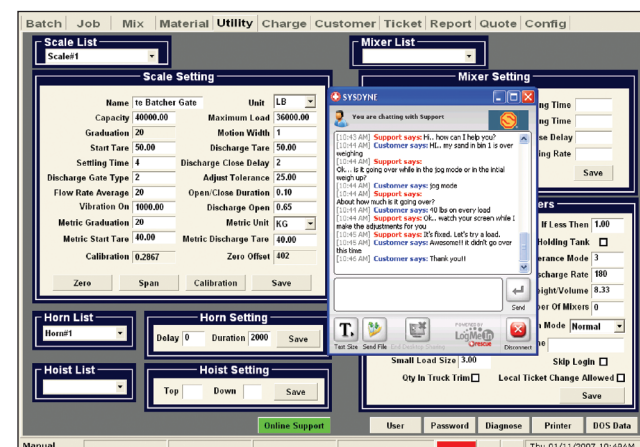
Batch | Job | Mix | Material | Utility | Charge | Customer | Ticket | Report | Quote | Config

Scale List
Scale#1

Scale Setting

Name: to Batcher Gate
Unit: LB
Capacity: 40000.00
Maximum Load: 36000.00
Graduation: 20
Motion Width: 1
Start Tare: 50.00
Discharge Tare: 50.00
Settling Time: 4
Discharge Close Delay: 2
Discharge Gate Type: 2
Adjust Tolerance: 25.00
Flow Rate Average: 20
Open/Close Duration: 0.10
Vibration On: 1000.00
Discharge Open: 0.65
Metric Graduation: 20
Metric Unit: KG
Metric Start Tare: 40.00
Metric Discharge Tare: 40.00
Calibration: 0.2867
Zero Offset: 402

Zero | Span | Calibration | Save

Horn List
Horn#1

Horn Setting
Delay 0 Duration 2000 Save

Hoist List

Hoist Setting
Top Down Save

Mixer List

Mixer Setting
ng Time
ng Time
se Delay
ing Rate
Save

ers
If Less Then 1.00
Holding Tank
erance Mode 3
scharge Rate 180
eight/Volume 8.33
ber Of Mixers 0
n Mode Normal
Small Load Size 3.00
Skip Login
Qty In Truck Trim
Local Ticket Change Allowed
Save

SYSDYNE
You are chatting with Support
[10:43 AM] Support says: Hi.. how can I help you?
[10:43 AM] Customer says: Hi... my sand in bin 1 is over weighing
[10:43 AM] Support says:
Ok... is it going over while in the jog mode or in the initial weigh up?
[10:44 AM] Customer says: jog mode
[10:44 AM] Support says:
About how much is it going over?
[10:45 AM] Customer says: 40 lbs on every load
[10:45 AM] Support says: Ok... watch your screen while I make the adjustments for you
[10:45 AM] Support says: It's fixed. Let's try a load.
[10:46 AM] Customer says: Awesome!! it didn't go over this time
[10:46 AM] Customer says: Thank you!!
Send
Text Size | Send File | End Desktop Sharing | LogMeIn RESCUE | Disconnect

Online Support | User | Password | Diagnose | Printer | DOS Data
Manual
Thu 01/11/2007 10:46AM